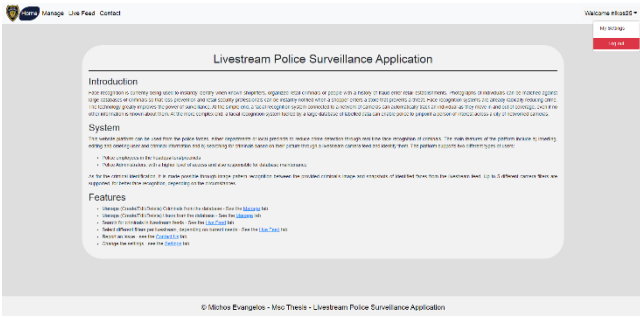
Home Manage Live Feed Contact

Welcome mikas20

My Settings

Log out

Livestream Police Surveillance Application

Introduction

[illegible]

System

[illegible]

- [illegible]
- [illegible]

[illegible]

Features

- Manage (Create/Edit/Delete) Criminals from the database - See the Manage link
- Manage (Create/Edit/Delete) Users from the database - See the Manage link
- Search for criminals in livestream feeds - See the Live Feed link
- Select different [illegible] livestream, depending on current needs - See the Live Feed link
- Report an issue - see the Contact Us link
- Change the settings - see the Settings link

© Michos Evangelos - Msc Thesis - Livestream Police Surveillance Application